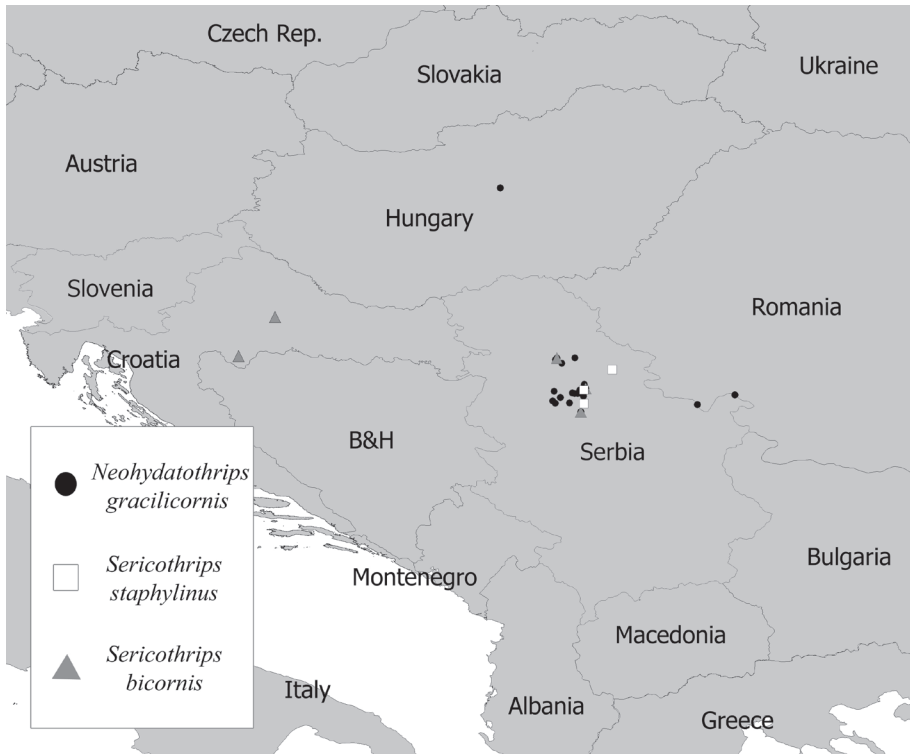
Czech Rep.
Slovakia
Ukraine
Austria
Hungary
Slovenia
Romania
Croatia
B&H
Serbia
Montenegro
Bulgaria
Macedonia
Italy
Albania
Greece

Neohydatothrips gracilicornis
Sericothrips staphylinus
Sericothrips bicornis